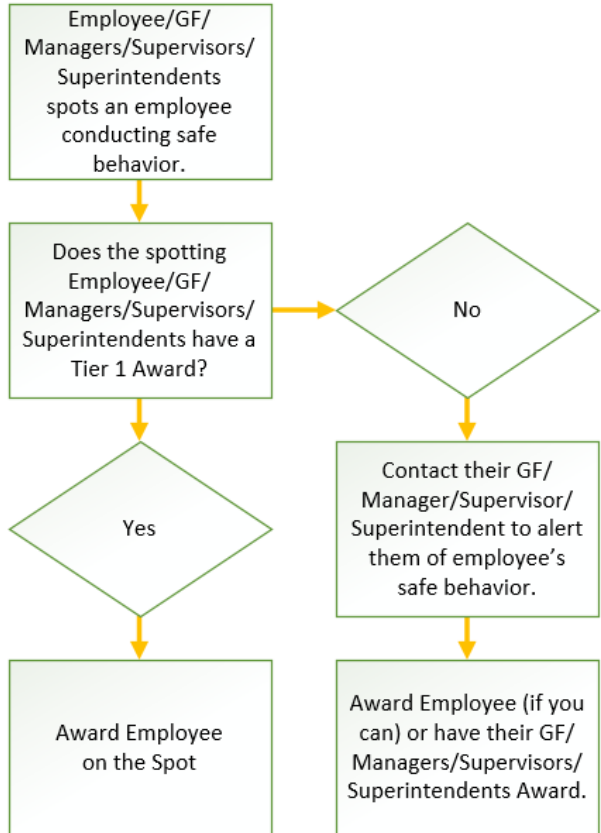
Employee/GF/ Managers/Supervisors/ Superintendents spots an employee conducting safe behavior.

Does the spotting Employee/GF/ Managers/Supervisors/ Superintendents have a Tier 1 Award?

No

Yes

Contact their GF/ Manager/Supervisor/ Superintendent to alert them of employee's safe behavior.

Award Employee on the Spot

Award Employee (if you can) or have their GF/ Managers/Supervisors/ Superintendents Award.